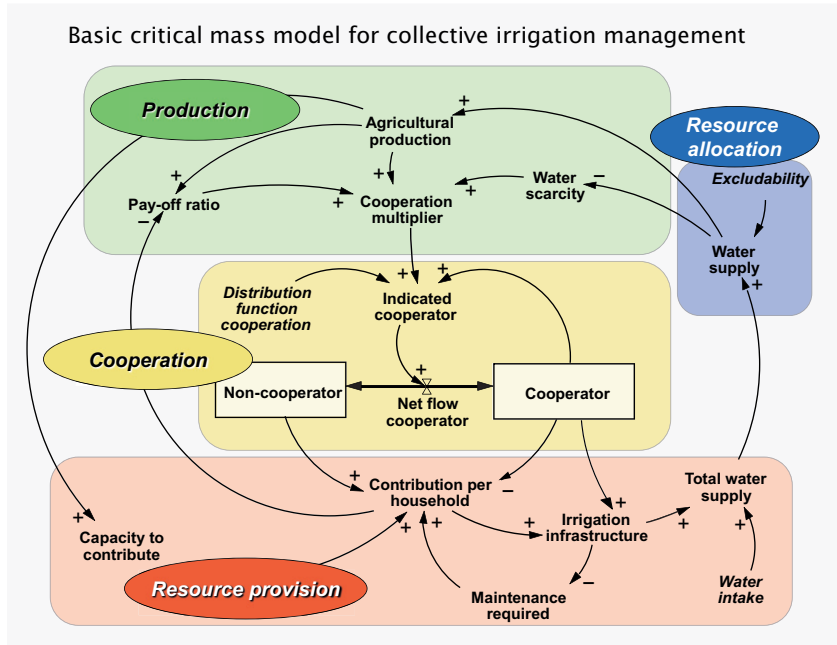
Basic critical mass model for collective irrigation management

Production

Resource allocation

Agricultural production

Pay-off ratio

Cooperation multiplier

Water scarcity

Excludability

Water supply

Distribution function cooperation

Indicated cooperator

Cooperation

Non-cooperator

Net flow cooperator

Cooperator

Contribution per household

Total water supply

Capacity to contribute

Irrigation infrastructure

Resource provision

Maintenance required

Water intake

+
+
+
−
+
+
−
+
+
+
+
+
+
+
−
+
+
+
+
+
−
+
+